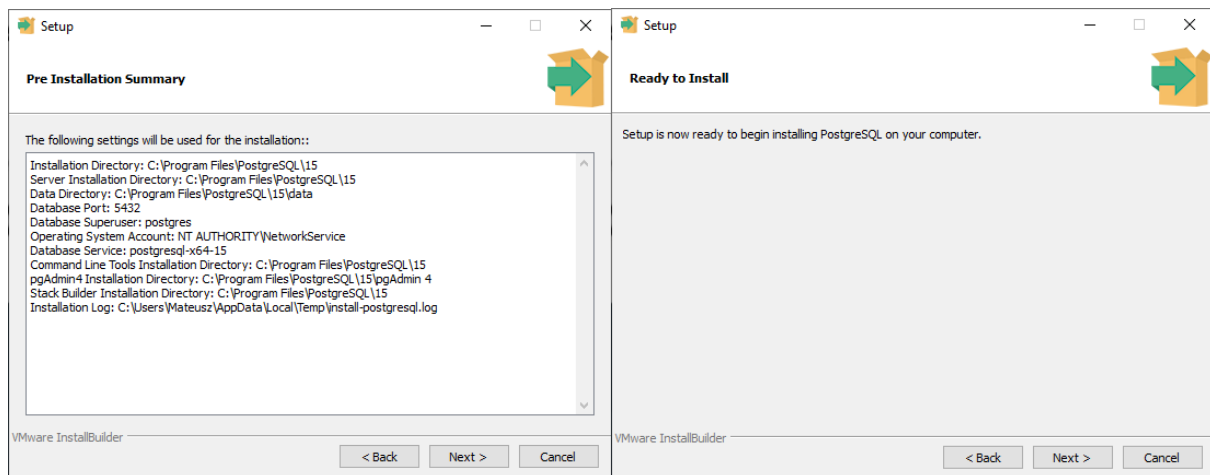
Setup

Pre Installation Summary

The following settings will be used for the installation::

Installation Directory: C:\Program Files\PostgreSQL\15
Server Installation Directory: C:\Program Files\PostgreSQL\15
Data Directory: C:\Program Files\PostgreSQL\15\data
Database Port: 5432
Database Superuser: postgres
Operating System Account: NT AUTHORITY\NetworkService
Database Service: postgresql-x64-15
Command Line Tools Installation Directory: C:\Program Files\PostgreSQL\15
pgAdmin4 Installation Directory: C:\Program Files\PostgreSQL\15\pgAdmin 4
Stack Builder Installation Directory: C:\Program Files\PostgreSQL\15
Installation Log: C:\Users\Mateusz\AppData\Local\Temp\install-postgresql.log

VMware InstallBuilder

< Back Next > Cancel

Setup

Ready to Install

Setup is now ready to begin installing PostgreSQL on your computer.

VMware InstallBuilder

< Back Next > Cancel